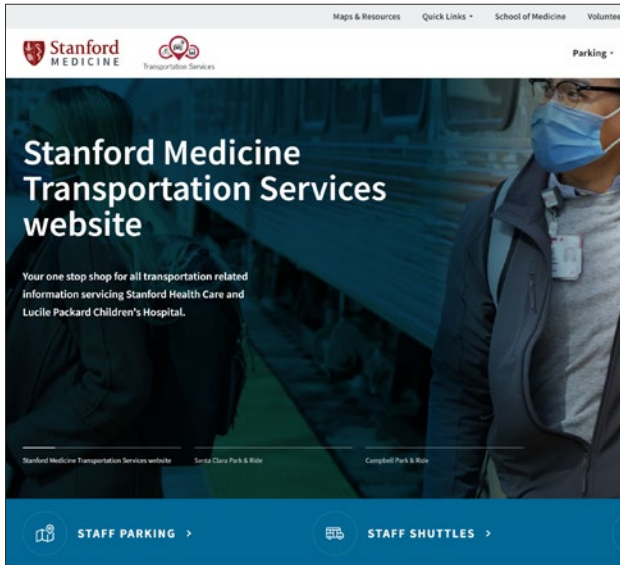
Maps & Resources Quick Links School of Medicine Voluntee

Stanford MEDICINE

Transportation Services

Parking

Stanford Medicine Transportation Services website

Your one stop shop for all transportation related information servicing Stanford Health Care and Lucile Packard Children's Hospital.

Stanford Medicine Transportation Services website

Santa Clara Park & Ride

Campbell Park & Ride

STAFF PARKING >

STAFF SHUTTLES >